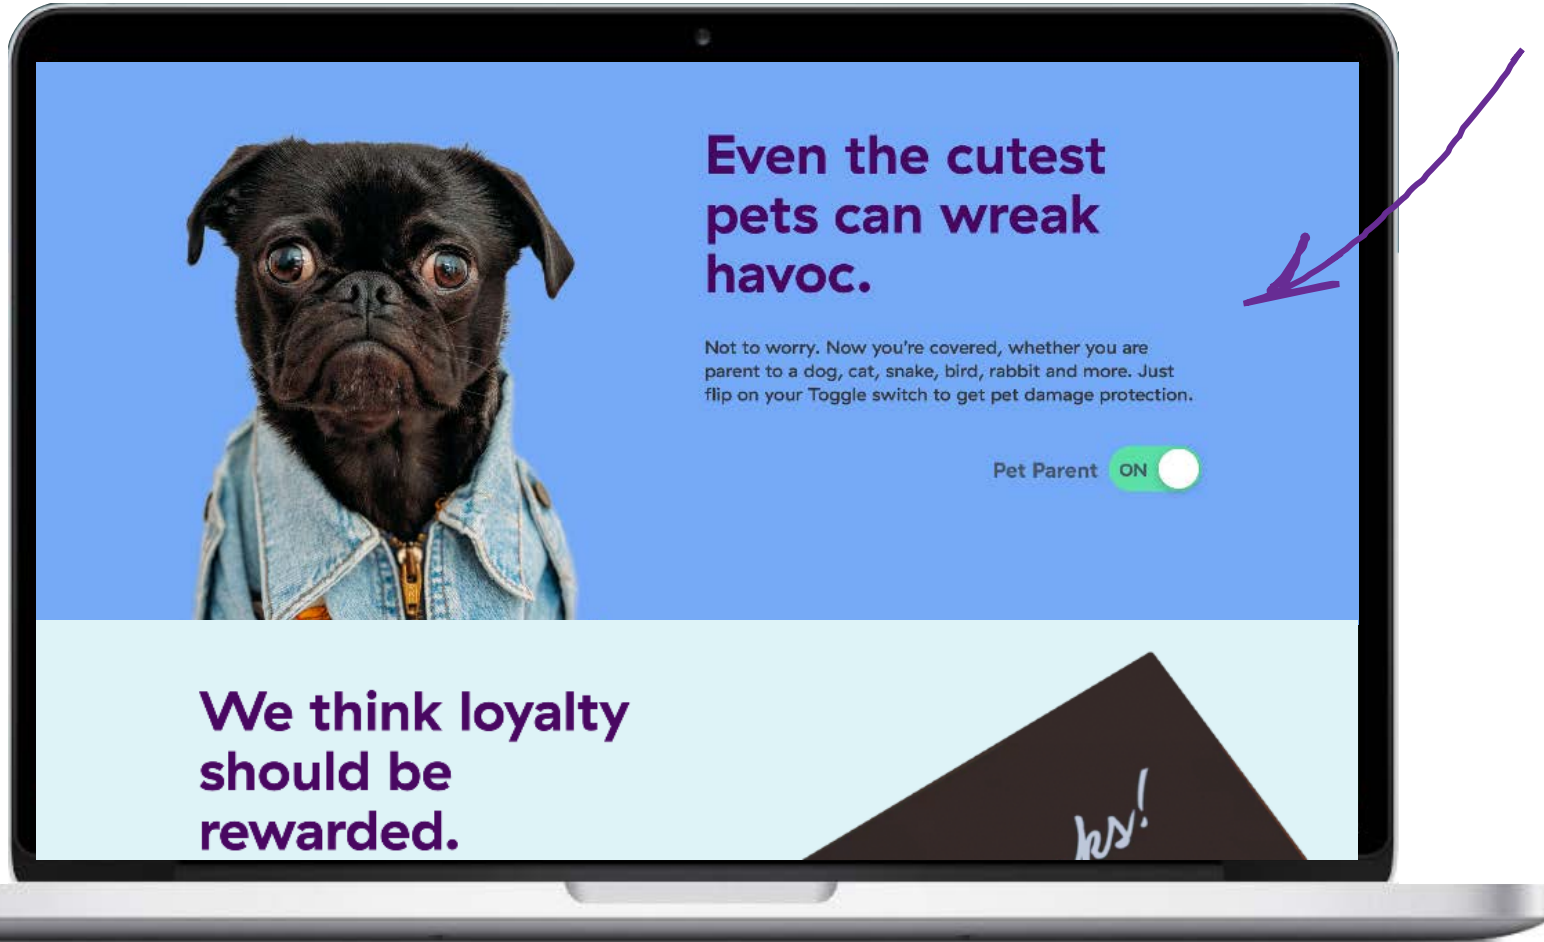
Even the cutest pets can wreak havoc.

Not to worry. Now you're covered, whether you are parent to a dog, cat, snake, bird, rabbit and more. Just flip on your Toggle switch to get pet damage protection.

Pet Parent ON

We think loyalty should be rewarded.

ks!